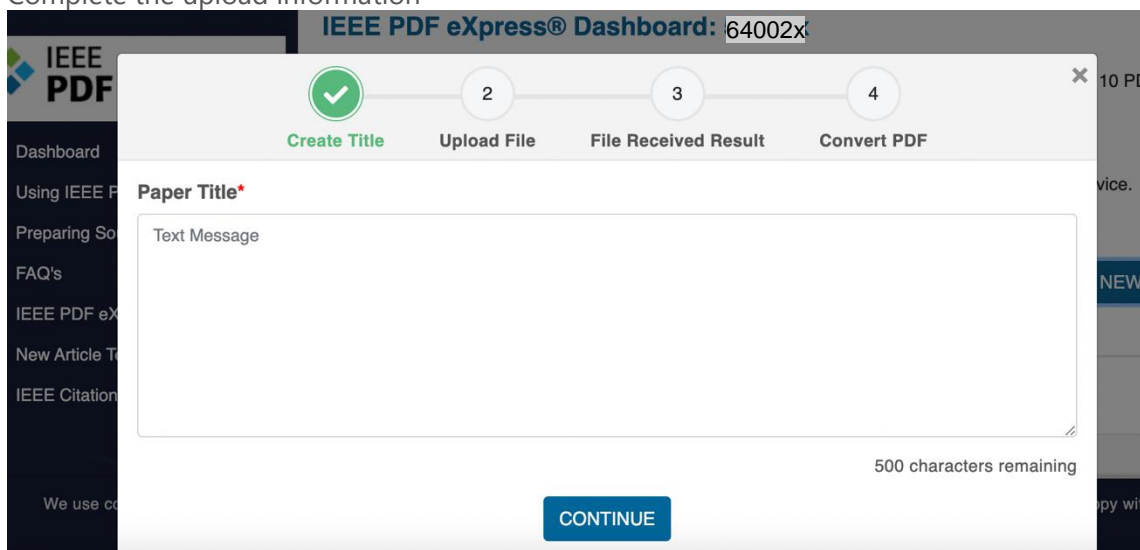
Complete the upload information

IEEE PDF eXpress® Dashboard: 64002x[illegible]

IEEE PDF

Dashboard
Using IEEE P
Preparing So
FAQ's
IEEE PDF eX
New Article T
IEEE Citation

We use co

×

10 PD

vice.

NEW

ppy wi

2 3 4

Create Title Upload File File Received Result Convert PDF

Paper Title*

Text Message

500 characters remaining

CONTINUE